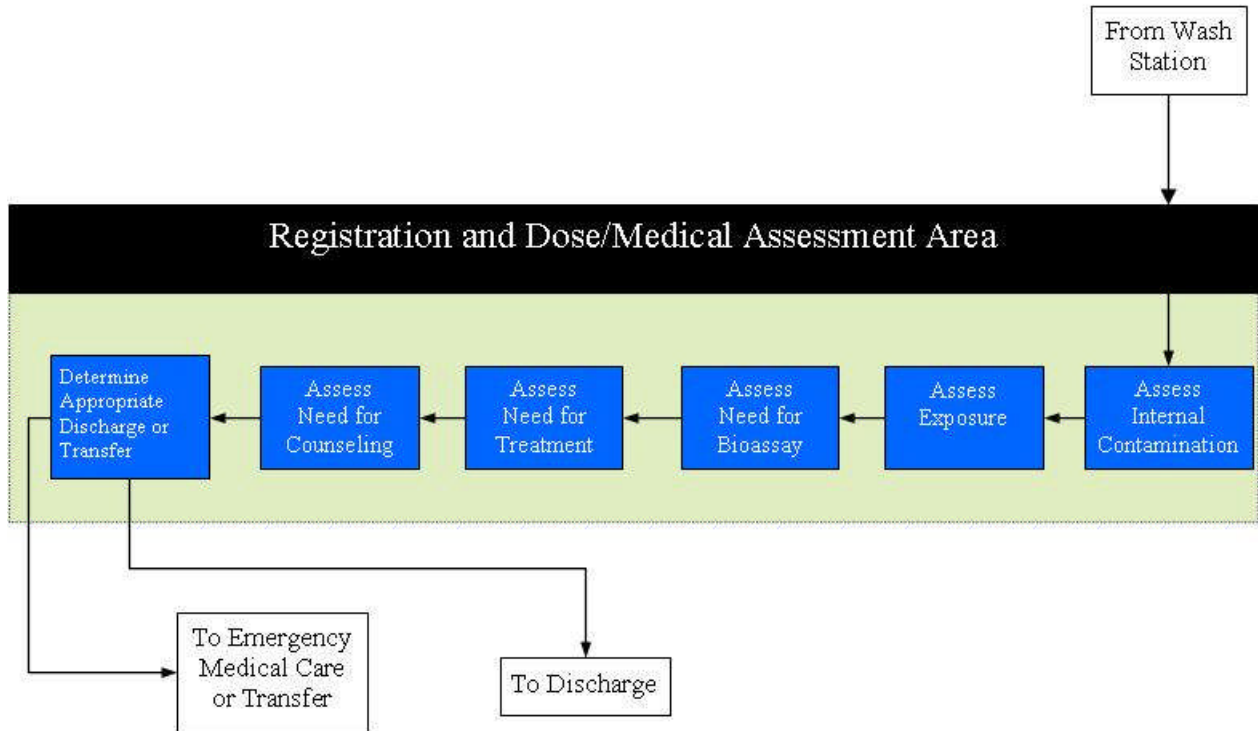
From Wash Station

Registration and Dose/Medical Assessment Area

Assess Internal Contamination

Assess Exposure

Assess Need for Bioassay

Assess Need for Treatment

Assess Need for Counseling

Determine Appropriate Discharge or Transfer

To Emergency Medical Care or Transfer

To Discharge